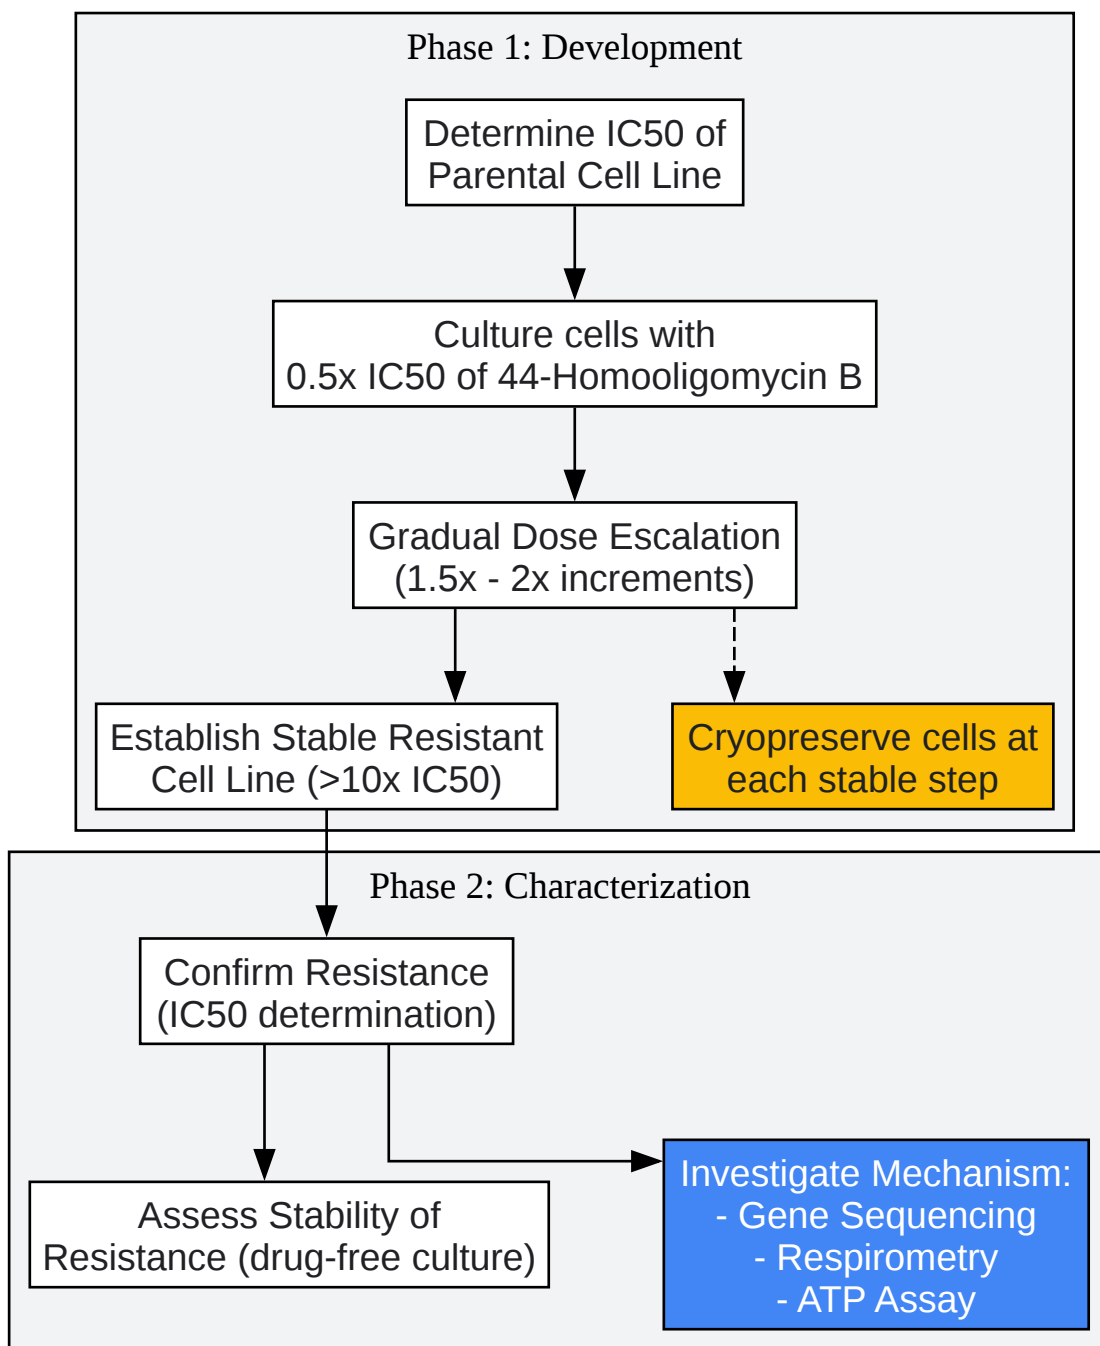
Phase 1: Development

Determine IC50 of Parental Cell Line

Culture cells with 0.5x IC50 of 44-Homooligomycin B

Gradual Dose Escalation (1.5x - 2x increments)

Establish Stable Resistant Cell Line (>10x IC50)

Cryopreserve cells at each stable step

Phase 2: Characterization

Confirm Resistance (IC50 determination)

Assess Stability of Resistance (drug-free culture)

Investigate Mechanism:
- Gene Sequencing
- Respirometry
- ATP Assay